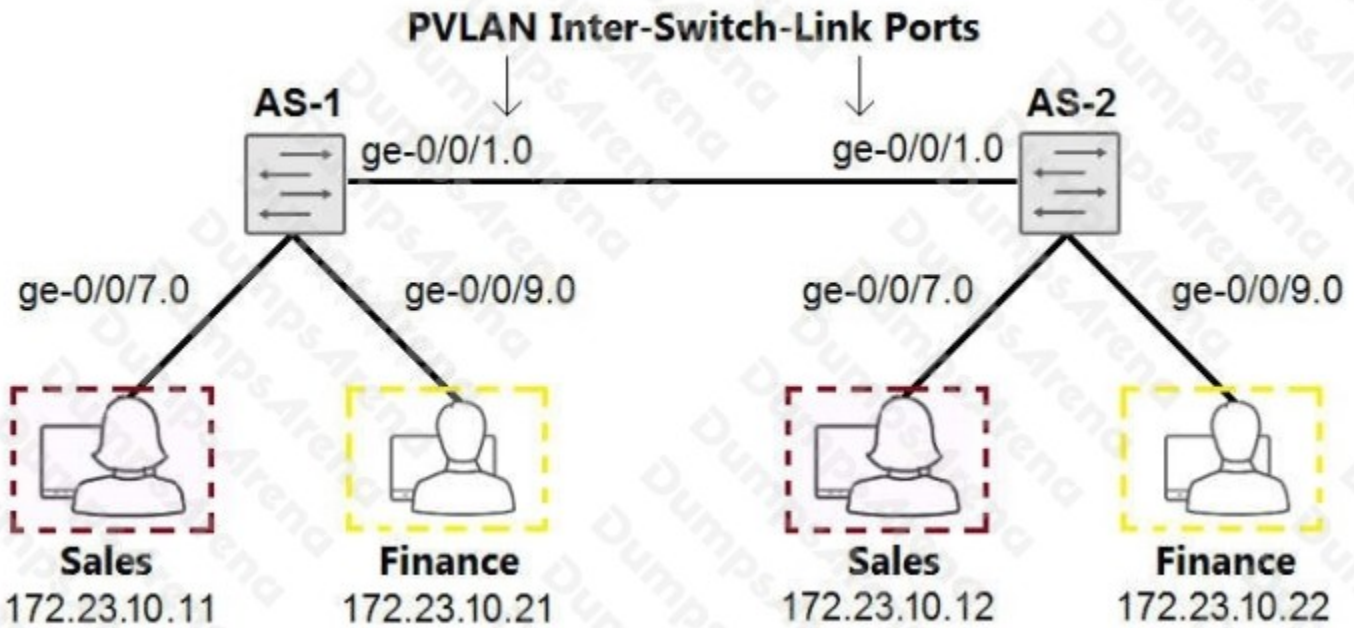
PVLAN Inter-Switch-Link Ports

AS-1

ge-0/0/1.0

ge-0/0/1.0

AS-2

ge-0/0/7.0

ge-0/0/9.0

ge-0/0/7.0

ge-0/0/9.0

Sales
172.23.10.11

Finance
172.23.10.21

Sales
172.23.10.12

Finance
172.23.10.22

DumpsArena